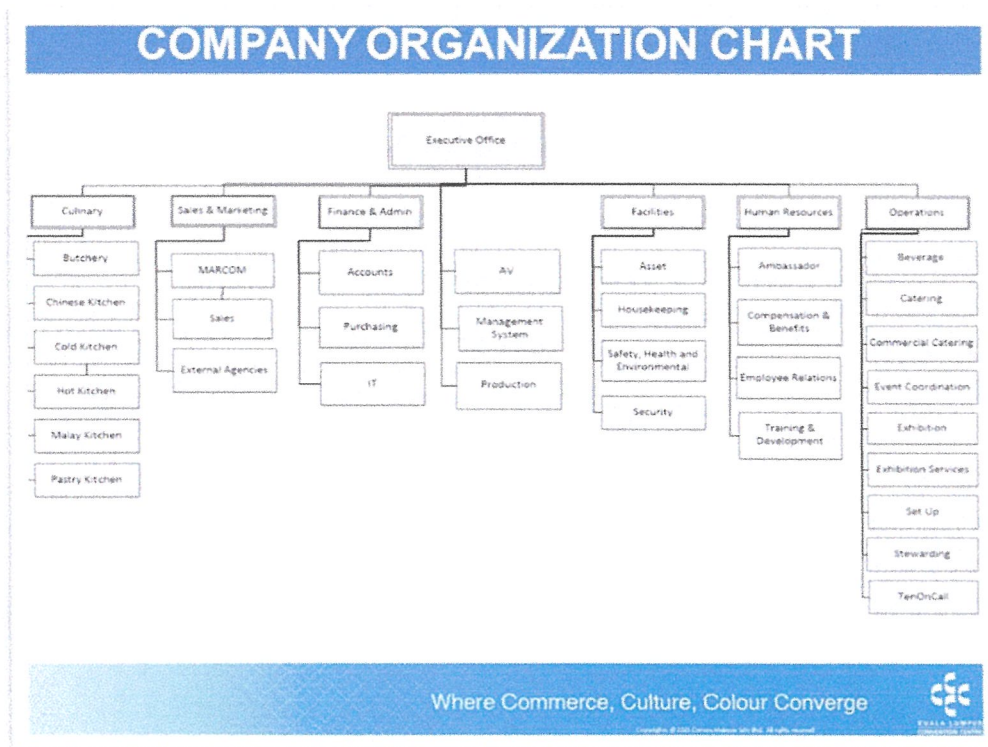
COMPANY ORGANIZATION CHART

Executive Office

Culinary

Butchery

Chinese Kitchen

Cold Kitchen

Hot Kitchen

Malay Kitchen

Pastry Kitchen

Sales & Marketing

MARCOM

Sales

External Agencies

Finance & Admin

Accounts

Purchasing

IT

AV

Management System

Production

Facilities

Asset

Housekeeping

Safety, Health and Environmental

Security

Human Resources

Ambassador

Compensation & Benefits

Employee Relations

Training & Development

Operations

Beverage

Catering

Commercial Catering

Event Coordination

Exhibition

Exhibition Services

Set Up

Stewarding

TenOnCall

Where Commerce, Culture, Colour Converge

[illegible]

KUALA LUMPUR CONVENTION CENTRE